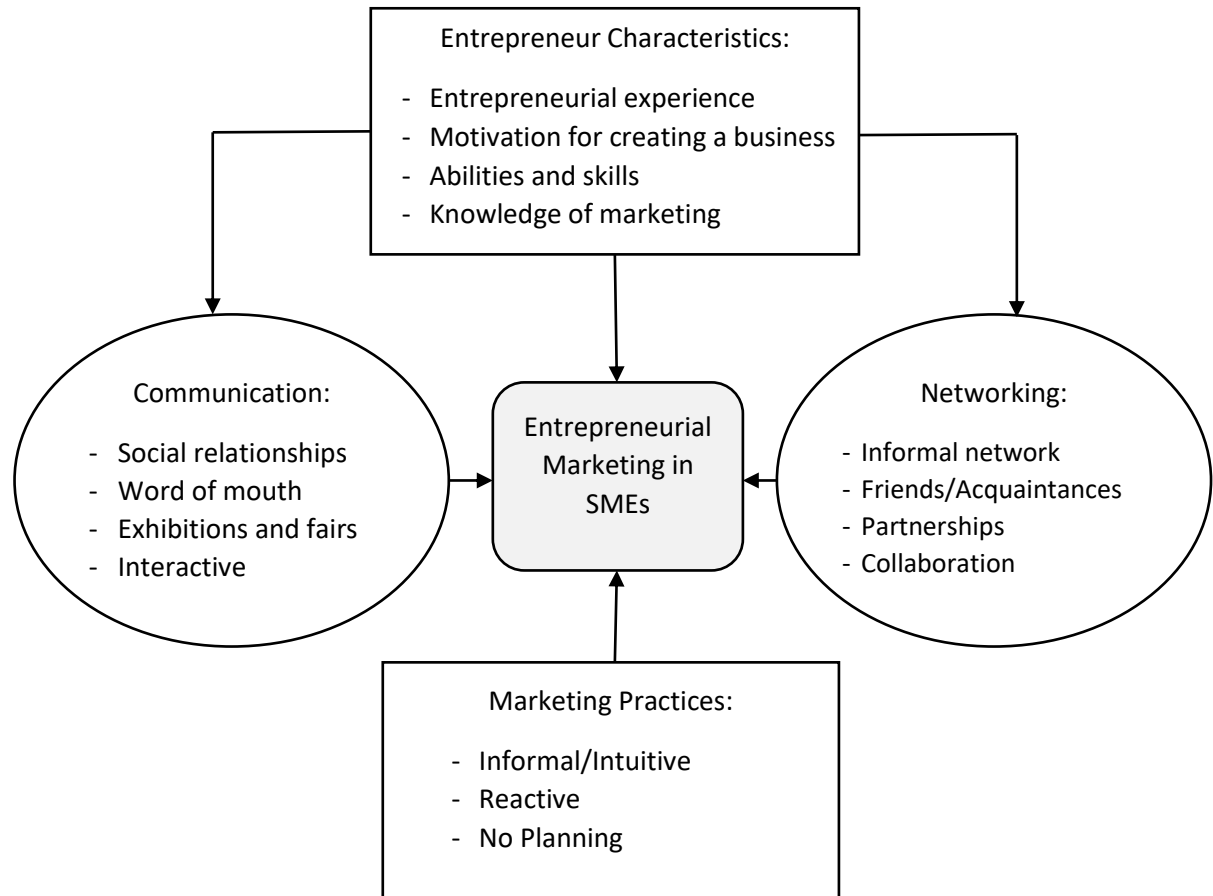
Entrepreneur Characteristics:

- Entrepreneurial experience
- Motivation for creating a business
- Abilities and skills
- Knowledge of marketing

Communication:

- Social relationships
- Word of mouth
- Exhibitions and fairs
- Interactive

Entrepreneurial Marketing in SMEs

Networking:

- Informal network
- Friends/Acquaintances
- Partnerships
- Collaboration

Marketing Practices:

- Informal/Intuitive
- Reactive
- No Planning